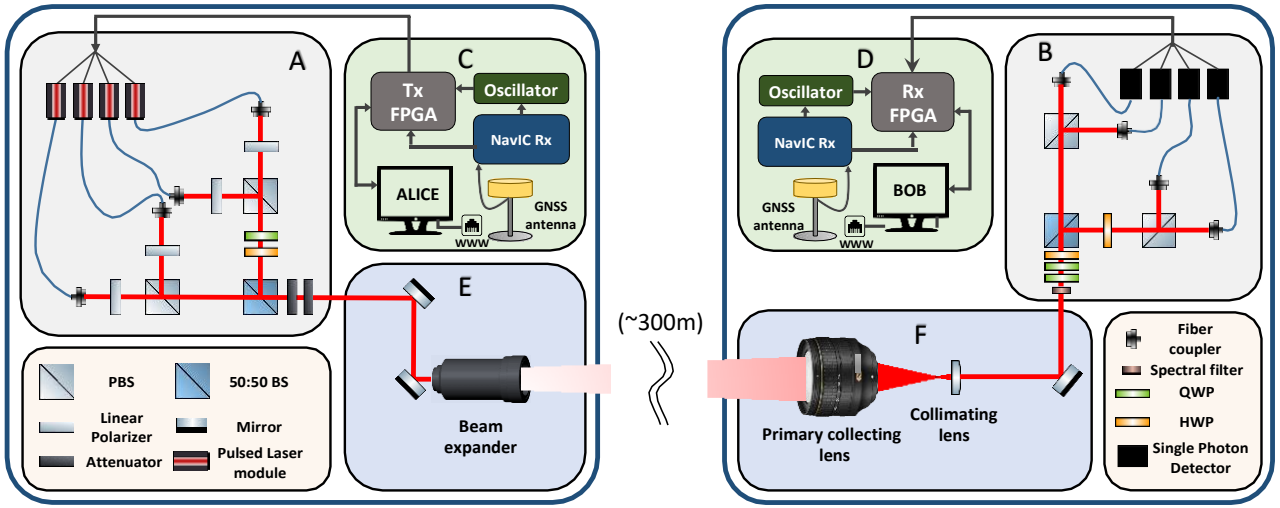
A

C

Tx FPGA

Oscillator

NavIC Rx

ALICE

www

GNSS antenna

E

PBS

50:50 BS

Linear Polarizer

Mirror

Attenuator

Pulsed Laser module

Beam expander

(~300m)

D

Oscillator

Rx FPGA

NavIC Rx

GNSS antenna

www

BOB

B

F

Primary collecting lens

Collimating lens

Fiber coupler

Spectral filter

QWP

HWP

Single Photon Detector